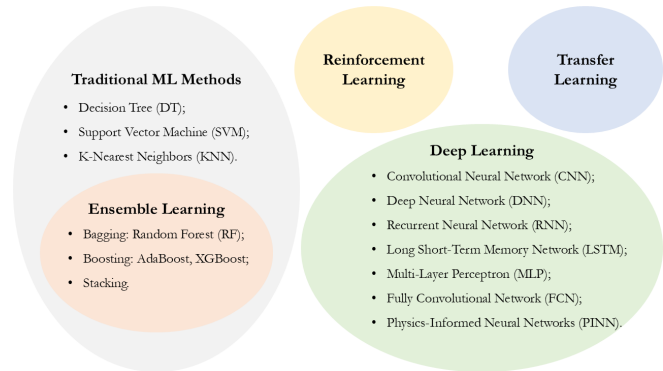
Traditional ML Methods

- Decision Tree (DT);
- Support Vector Machine (SVM);
- K-Nearest Neighbors (KNN).

Ensemble Learning

- Bagging: Random Forest (RF);
- Boosting: AdaBoost, XGBoost;
- Stacking.

Reinforcement Learning

Transfer Learning

Deep Learning

- Convolutional Neural Network (CNN);
- Deep Neural Network (DNN);
- Recurrent Neural Network (RNN);
- Long Short-Term Memory Network (LSTM);
- Multi-Layer Perceptron (MLP);
- Fully Convolutional Network (FCN);
- Physics-Informed Neural Networks (PINN).